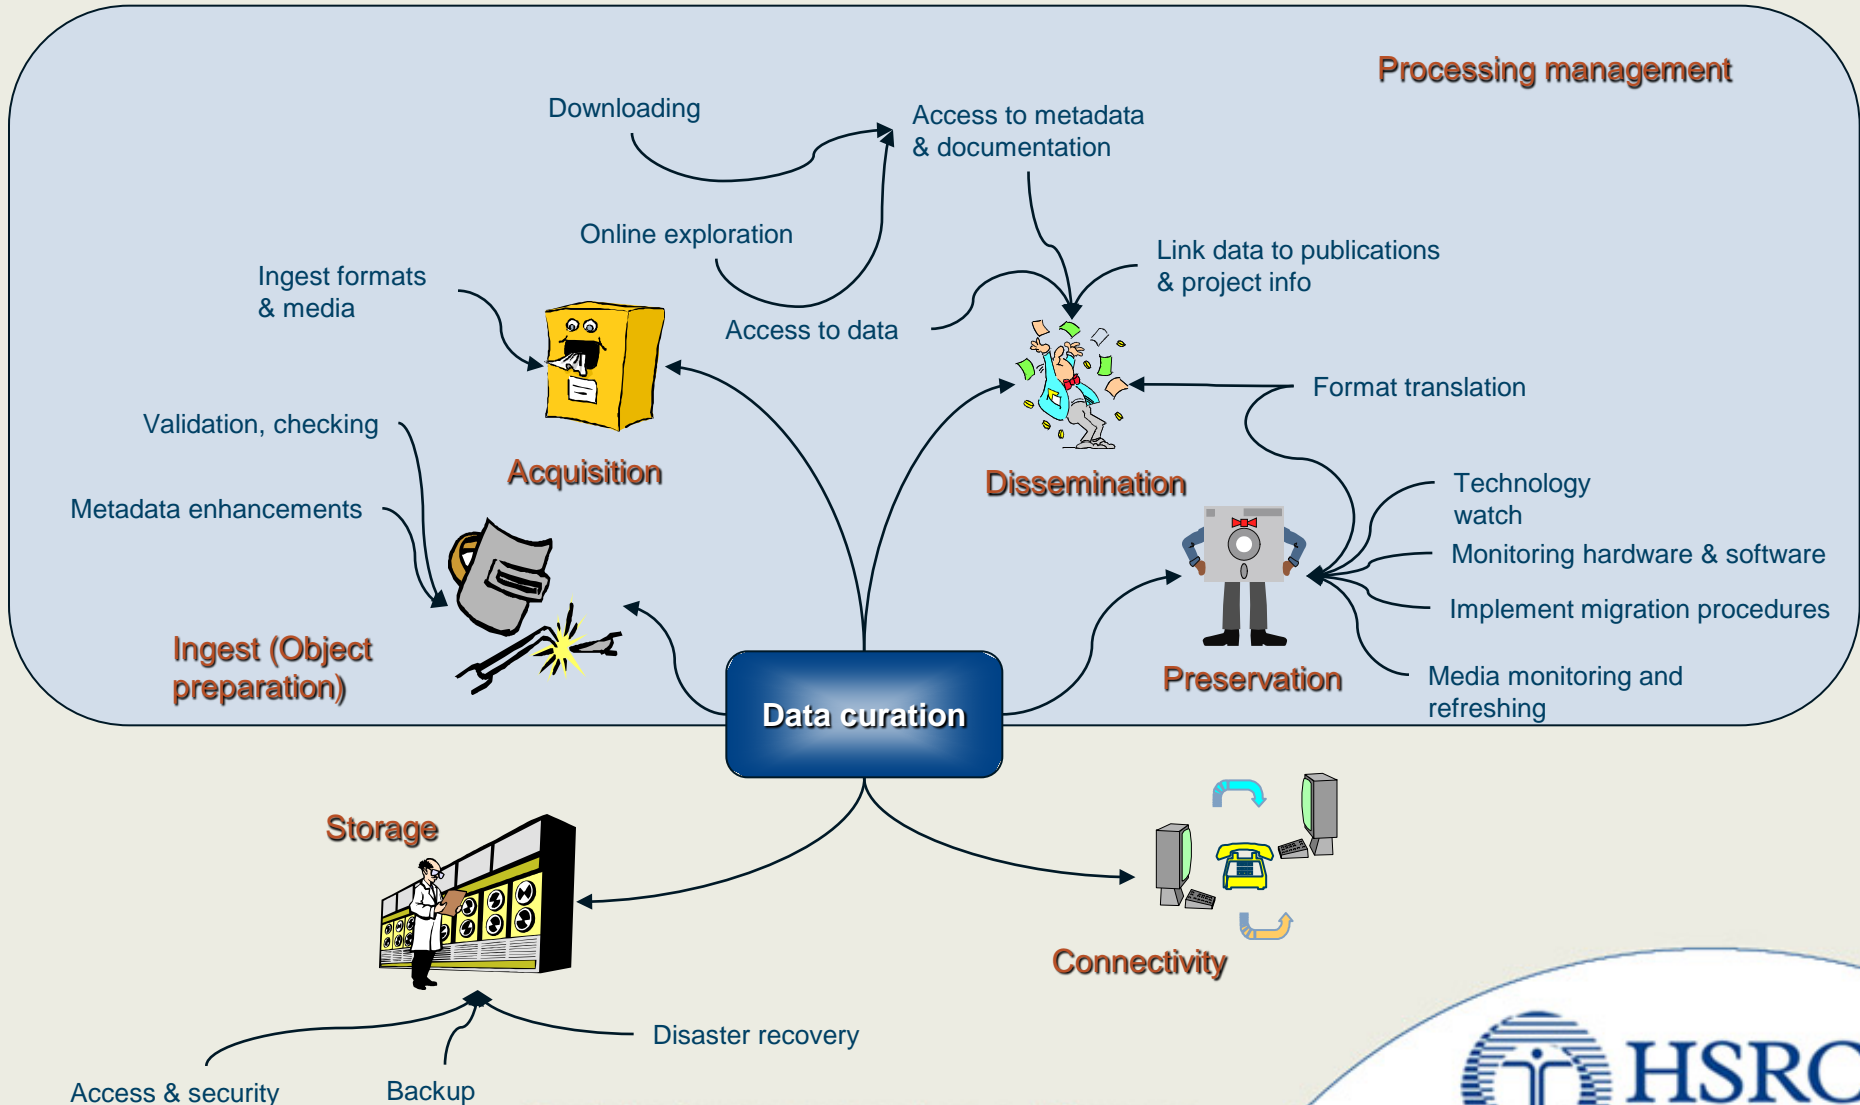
Processing management

Downloading

Access to metadata & documentation

Online exploration

Ingest formats & media

Access to data

Link data to publications & project info

Format translation

Validation, checking

Acquisition

Dissemination

Metadata enhancements

Technology watch

Monitoring hardware & software

Implement migration procedures

Ingest (Object preparation)

Data curation

Preservation

Media monitoring and refreshing

Storage

Connectivity

Disaster recovery

Access & security

Backup

HSRC